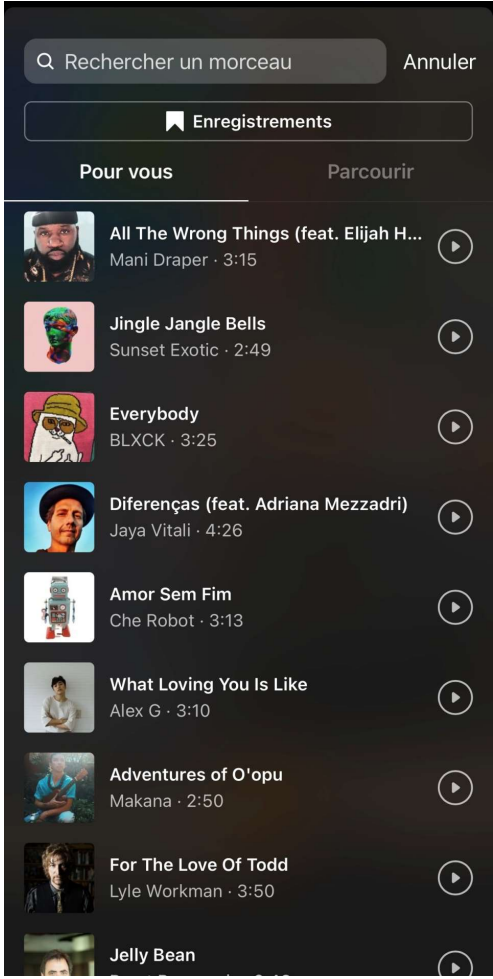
Rechercher un morceau
Annuler

Enregistrements

Pour vous
Parcourir

All The Wrong Things (feat. Elijah H...
Mani Draper · 3:15

Jingle Jangle Bells
Sunset Exotic · 2:49

Everybody
BLXCK · 3:25

Diferenças (feat. Adriana Mezzadri)
Jaya Vitali · 4:26

Amor Sem Fim
Che Robot · 3:13

What Loving You Is Like
Alex G · 3:10

Adventures of O'opu
Makana · 2:50

For The Love Of Todd
Lyle Workman · 3:50

Jelly Bean
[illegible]